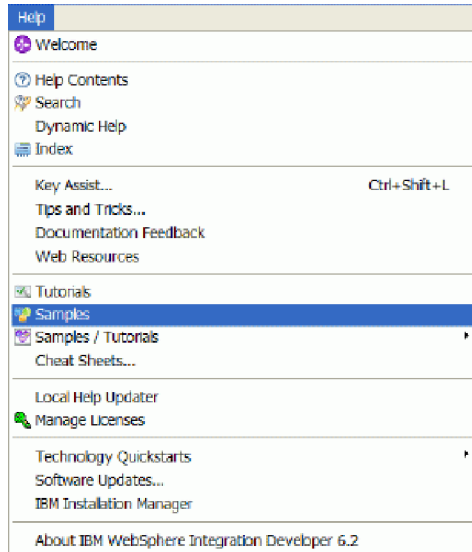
Help

Welcome

Help Contents
Search
Dynamic Help
Index

Key Assist... Ctrl+Shift+L
Tips and Tricks...
Documentation Feedback
Web Resources

Tutorials
Samples
Samples / Tutorials
Cheat Sheets...

Local Help Updater
Manage Licenses

Technology Quickstarts
Software Updates...
IBM Installation Manager

About IBM WebSphere Integration Developer 6.2